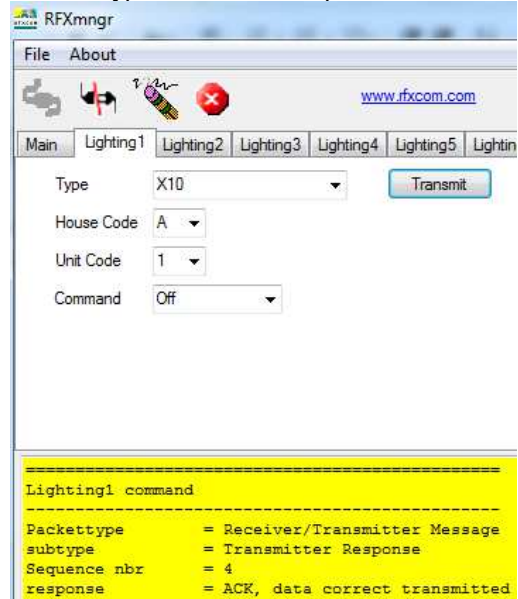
RFXmngr

File About

www.rfxcom.com

Main | Lighting1 | Lighting2 | Lighting3 | Lighting4 | Lighting5 | Lightin

Type X10

Transmit

House Code A

Unit Code 1

Command Off

================================================
Lighting1 command
------------------------------------------------
Packettype = Receiver/Transmitter Message
subtype = Transmitter Response
Sequence nbr = 4
response = ACK, data correct transmitted